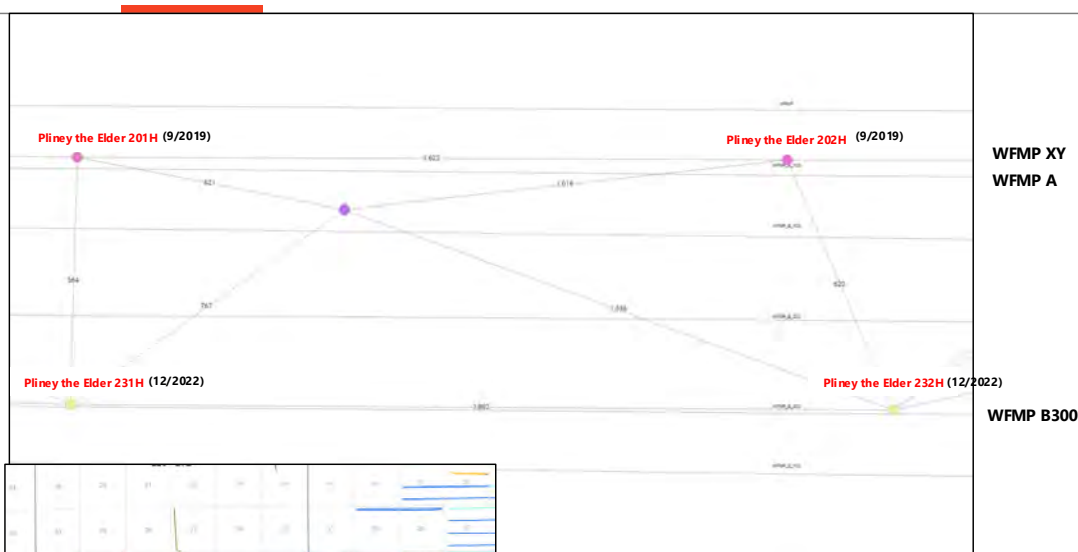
Pliney the Elder 201H (9/2019)

Pliney the Elder 202H (9/2019)

WFMP XY

WFMP A

1,622

621

1,018

564

767

1,056

622

Pliney the Elder 231H (12/2022)

Pliney the Elder 232H (12/2022)

WFMP B300

1,867